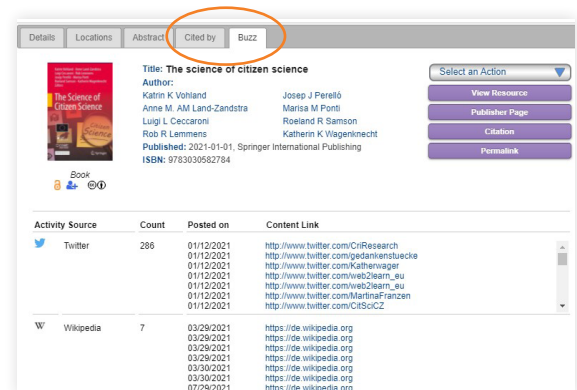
Details | Locations | Abstract | Cited by | Buzz

The Science of Citizen Science

Book

Title: The science of citizen science

Author:

Katrin K Vohland
Josep J Perelló
Anne M. AM Land-Zandstra
Marisa M Ponti
Luigi L Ceccaroni
Roeland R Samson
Rob R Lemmens
Katherin K Wagenknecht

Published: 2021-01-01, Springer International Publishing

ISBN: 9783030582784

Select an Action

View Resource

Publisher Page

Citation

Permalink

| Activity | Source | Count | Posted on | Content Link |
|---|---|---|---|---|
| | Twitter | 286 | 01/12/2021 | http://www.twitter.com/CriResearch |
| | | | 01/12/2021 | http://www.twitter.com/gedankenstuecke |
| | | | 01/12/2021 | http://www.twitter.com/Katherwager |
| | | | 01/12/2021 | http://www.twitter.com/web2learn_eu |
| | | | 01/12/2021 | http://www.twitter.com/web2learn_eu |
| | | | 01/12/2021 | http://www.twitter.com/MartinaFranzen |
| | | | 01/12/2021 | http://www.twitter.com/CitSciCZ |
| W | Wikipedia | 7 | 03/29/2021 | https://de.wikipedia.org |
| | | | 03/29/2021 | https://de.wikipedia.org |
| | | | 03/29/2021 | https://de.wikipedia.org |
| | | | 03/29/2021 | https://de.wikipedia.org |
| | | | 03/30/2021 | https://de.wikipedia.org |
| | | | 03/30/2021 | https://de.wikipedia.org |
| | | | 07/29/2021 | https://de.wikipedia.org |